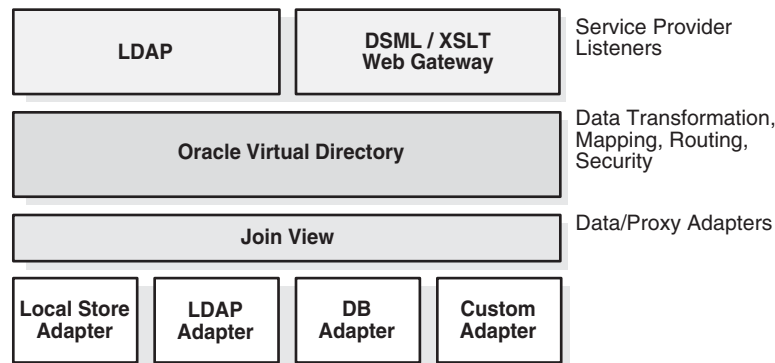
LDAP

DSML / XSLT
Web Gateway

Service Provider Listeners

Oracle Virtual Directory

Data Transformation, Mapping, Routing, Security

Join View

Data/Proxy Adapters

Local Store Adapter

LDAP Adapter

DB Adapter

Custom Adapter